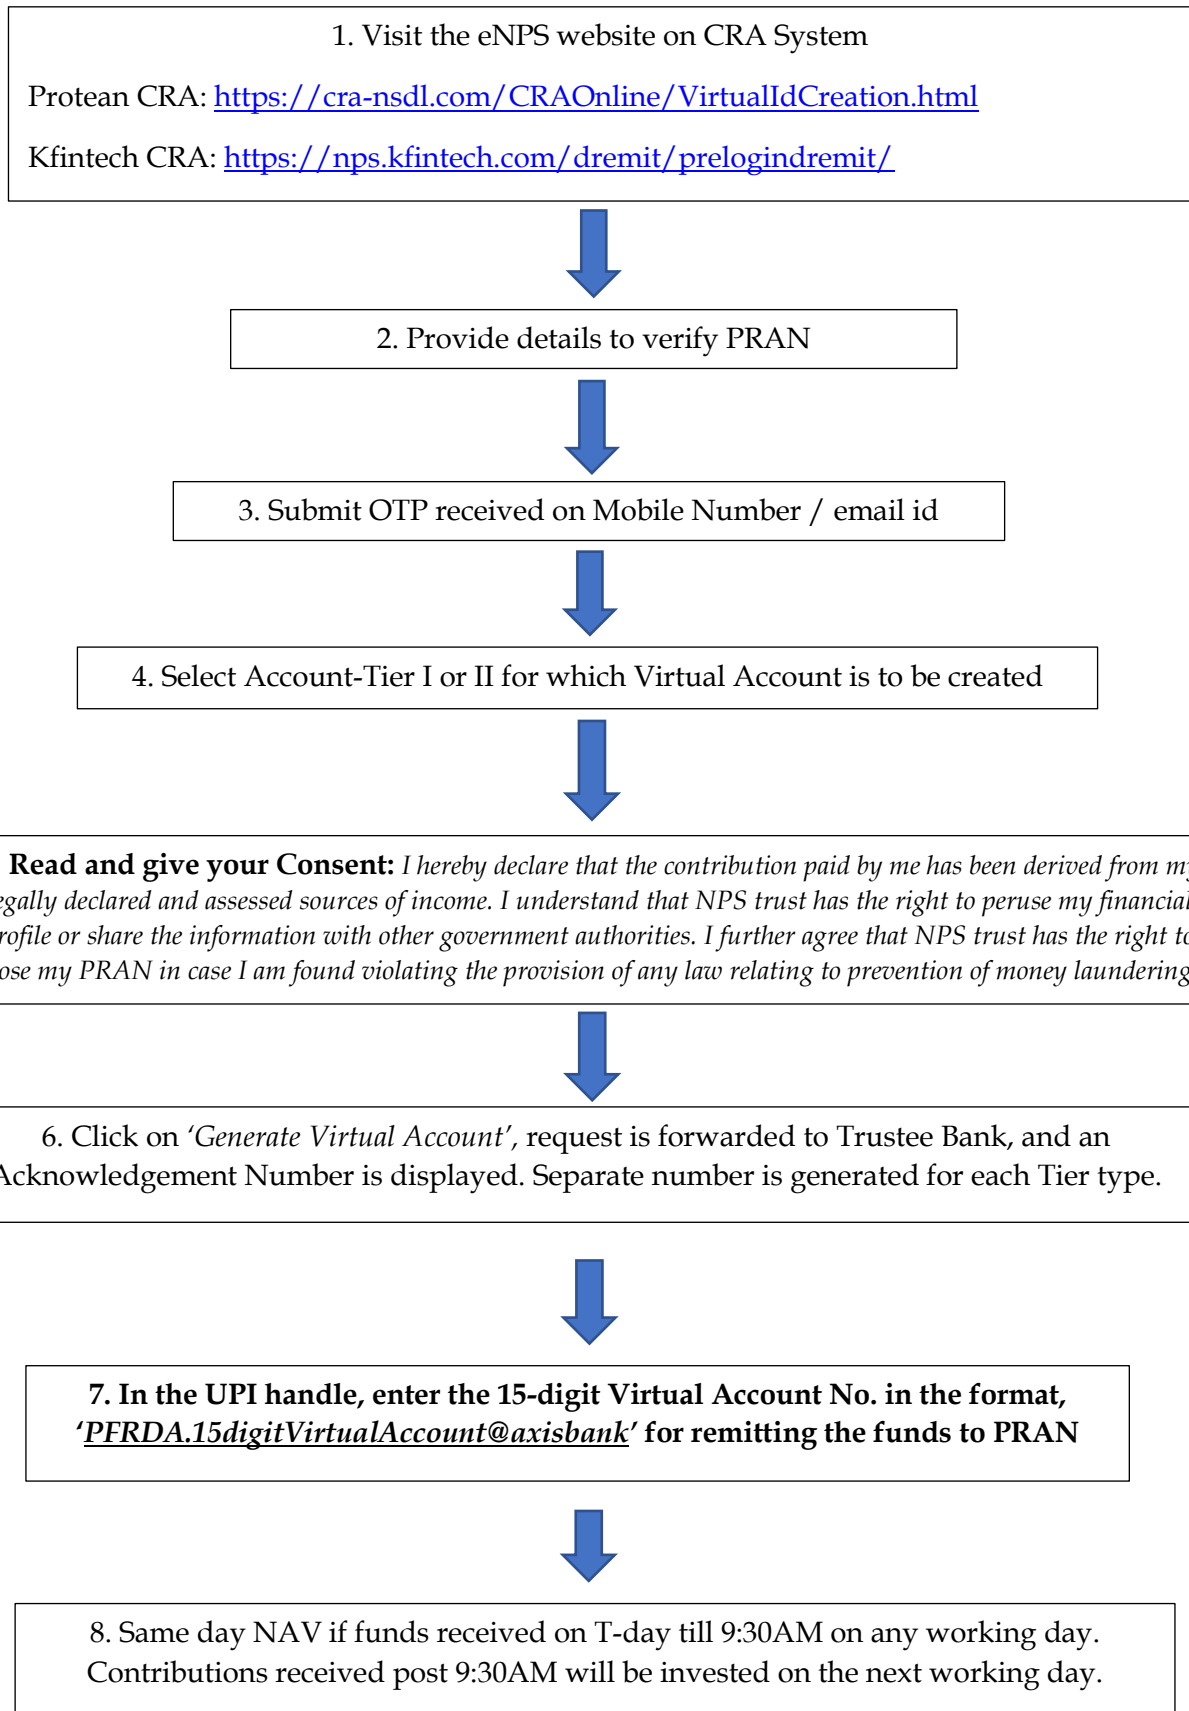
1. Visit the eNPS website on CRA System

Protean CRA: https://cra-nsdl.com/CRAOnline/VirtualIdCreation.html

Kfintech CRA: https://nps.kfintech.com/dremit/prelogindremit/

2. Provide details to verify PRAN

3. Submit OTP received on Mobile Number / email id

4. Select Account-Tier I or II for which Virtual Account is to be created

Read and give your Consent: I hereby declare that the contribution paid by me has been derived from m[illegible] egally declared and assessed sources of income. I understand that NPS trust has the right to peruse my financia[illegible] rofile or share the information with other government authorities. I further agree that NPS trust has the right t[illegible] ose my PRAN in case I am found violating the provision of any law relating to prevention of money laundering

6. Click on 'Generate Virtual Account', request is forwarded to Trustee Bank, and an Acknowledgement Number is displayed. Separate number is generated for each Tier type.

7. In the UPI handle, enter the 15-digit Virtual Account No. in the format, 'PFRDA.15digitVirtualAccount@axisbank' for remitting the funds to PRAN

8. Same day NAV if funds received on T-day till 9:30AM on any working day. Contributions received post 9:30AM will be invested on the next working day.